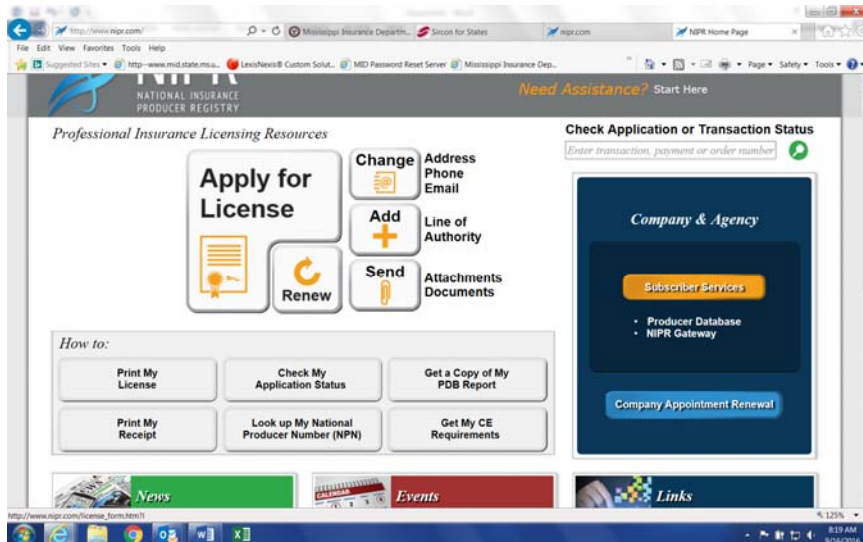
http://www.nipr.com/ Mississippi Insurance Departm... Sircon for States nipr.com NIPR Home Page
File Edit View Favorites Tools Help
Suggested Sites http--www.mid.state.ms.u... LexisNexis® Custom Solut... MID Password Reset Server Mississippi Insurance Dep... Page Safety Tools

NATIONAL INSURANCE PRODUCER REGISTRY

Need Assistance? Start Here

Professional Insurance Licensing Resources

Check Application or Transaction Status

Enter transaction, payment or order number

Apply for License

Renew

Change Address Phone Email

Add Line of Authority

Send Attachments Documents

Company & Agency

Subscriber Services

• Producer Database
• NIPR Gateway

Company Appointment Renewal

How to:

Print My License

Check My Application Status

Get a Copy of My PDB Report

Print My Receipt

Look up My National Producer Number (NPN)

Get My CE Requirements

News

CALENDAR

Events

Links

http://www.nipr.com/license_form.htm?l

125%

8:19 AM